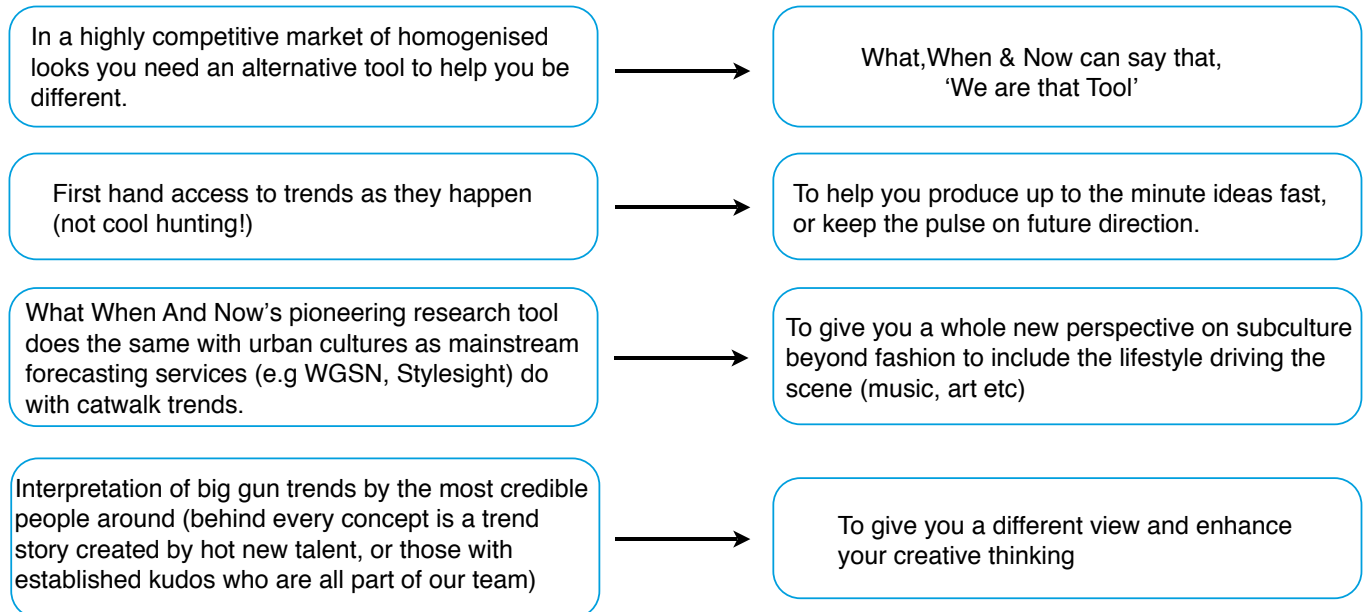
In a highly competitive market of homogenised looks you need an alternative tool to help you be different.

What,When & Now can say that, ‘We are that Tool’

First hand access to trends as they happen (not cool hunting!)

To help you produce up to the minute ideas fast, or keep the pulse on future direction.

What When And Now’s pioneering research tool does the same with urban cultures as mainstream forecasting services (e.g WGSN, Stylesight) do with catwalk trends.

To give you a whole new perspective on subculture beyond fashion to include the lifestyle driving the scene (music, art etc)

Interpretation of big gun trends by the most credible people around (behind every concept is a trend story created by hot new talent, or those with established kudos who are all part of our team)

To give you a different view and enhance your creative thinking